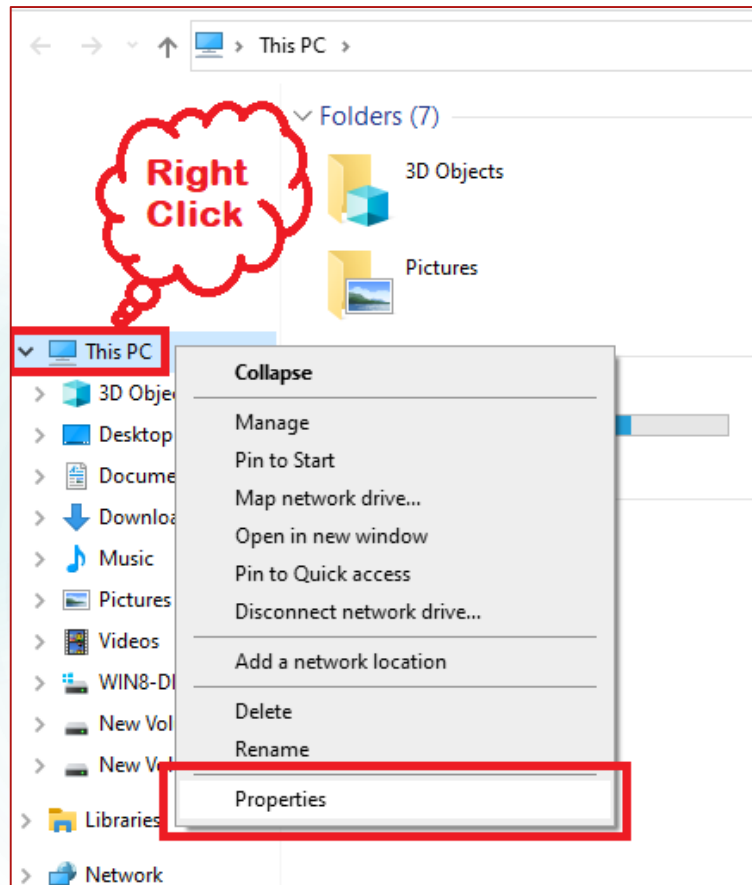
> This PC >

Folders (7)

3D Objects

Pictures

Right Click

This PC

3D Obje

Desktop

Docume

Downlo

Music

Pictures

Videos

WIN8-D

New Vol

New Vo

Libraries

Network

Collapse

Manage

Pin to Start

Map network drive...

Open in new window

Pin to Quick access

Disconnect network drive...

Add a network location

Delete

Rename

Properties